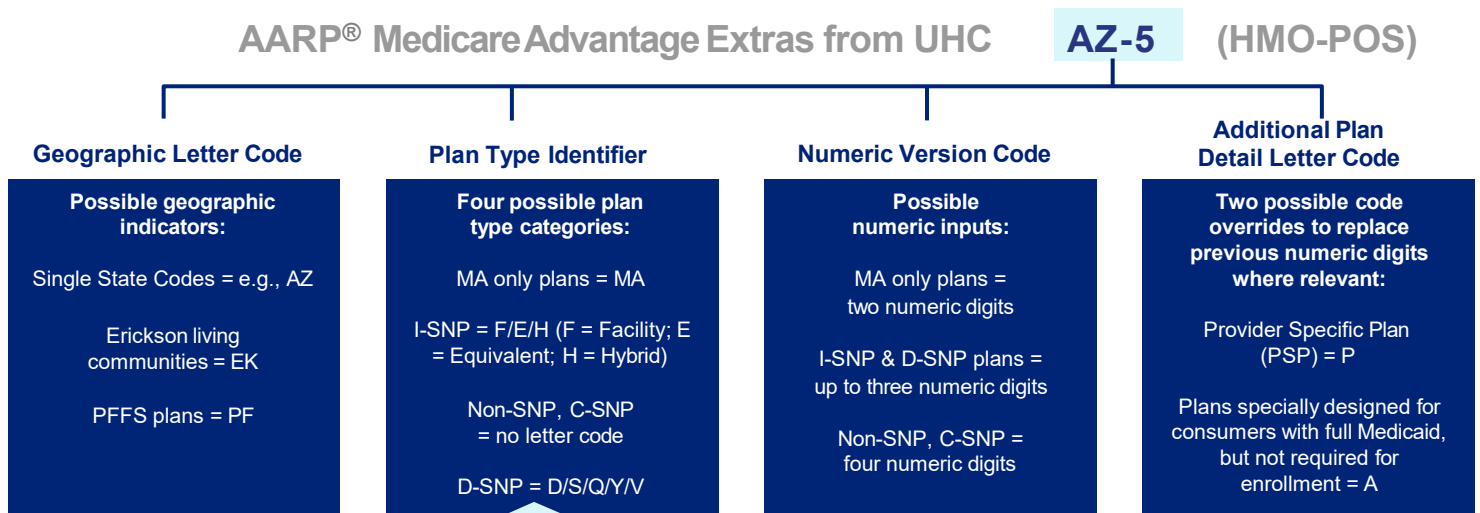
AARP® Medicare Advantage Extras from UHC AZ-5 (HMO-POS)

Geographic Letter Code

Possible geographic indicators:

Single State Codes = e.g., AZ

Erickson living communities = EK

PFFS plans = PF

Plan Type Identifier

Four possible plan type categories:

MA only plans = MA

I-SNP = F/E/H (F = Facility; E = Equivalent; H = Hybrid)

Non-SNP, C-SNP = no letter code

D-SNP = D/S/Q/Y/V

Numeric Version Code

Possible numeric inputs:

MA only plans = two numeric digits

I-SNP & D-SNP plans = up to three numeric digits

Non-SNP, C-SNP = four numeric digits

Additional Plan Detail Letter Code

Two possible code overrides to replace previous numeric digits where relevant:

Provider Specific Plan (PSP) = P

Plans specially designed for consumers with full Medicaid, but not required for enrollment = A